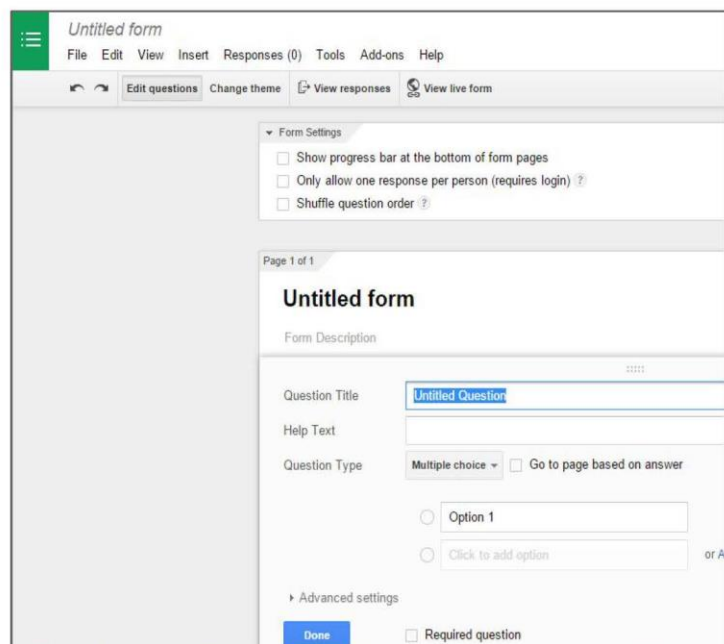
Untitled form

File Edit View Insert Responses (0) Tools Add-ons Help

Edit questions Change theme View responses View live form

Form Settings

Show progress bar at the bottom of form pages

Only allow one response per person (requires login) ?

Shuffle question order ?

Page 1 of 1

Untitled form

Form Description

Question Title Untitled Question

Help Text

Question Type Multiple choice Go to page based on answer

Option 1

Click to add option or A

Advanced settings

Done Required question